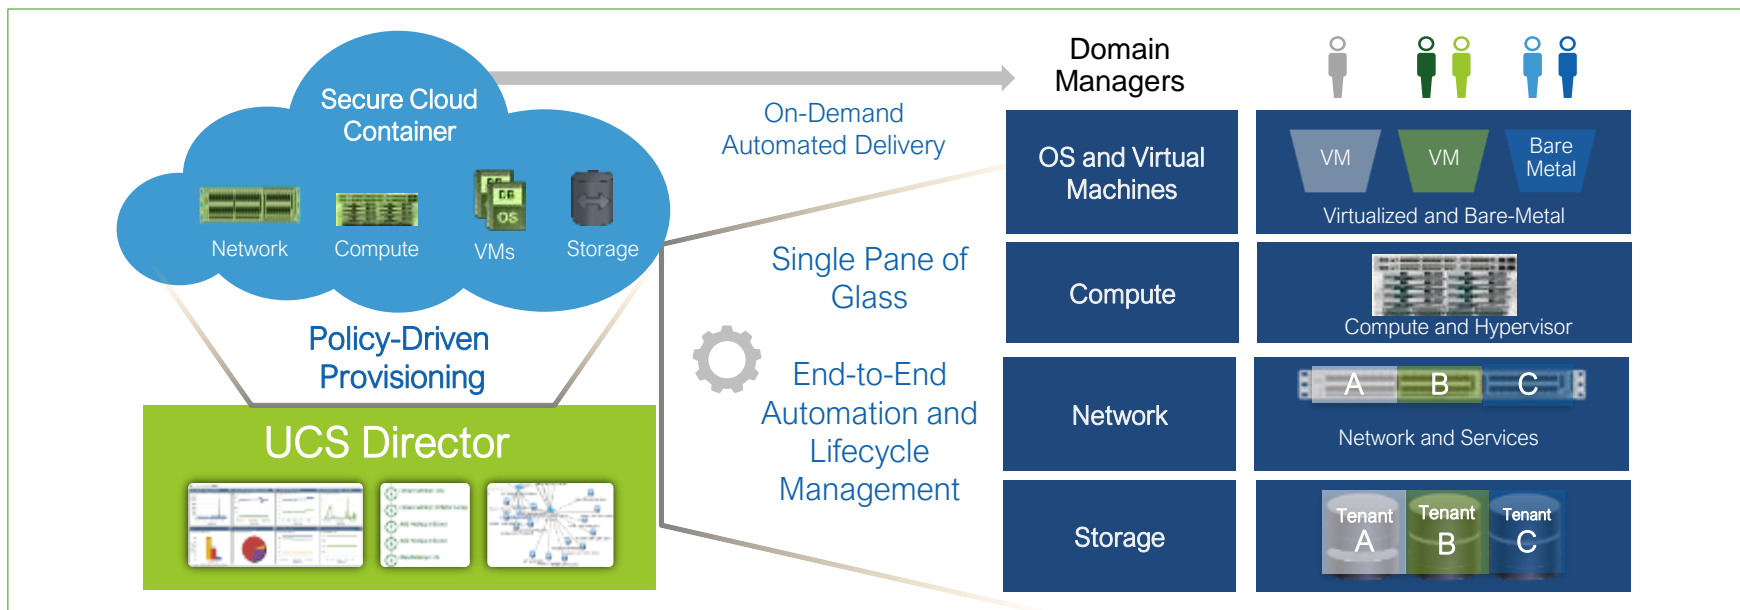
Secure Cloud Container

Network

Compute

DB
OS

VMs

Storage

Policy-Driven Provisioning

UCS Director

On-Demand Automated Delivery

Single Pane of Glass

End-to-End Automation and Lifecycle Management

Domain Managers

OS and Virtual Machines

VM

VM

Bare Metal

Virtualized and Bare-Metal

Compute

Compute and Hypervisor

Network

A

B

C

Network and Services

Storage

Tenant A

Tenant B

Tenant C